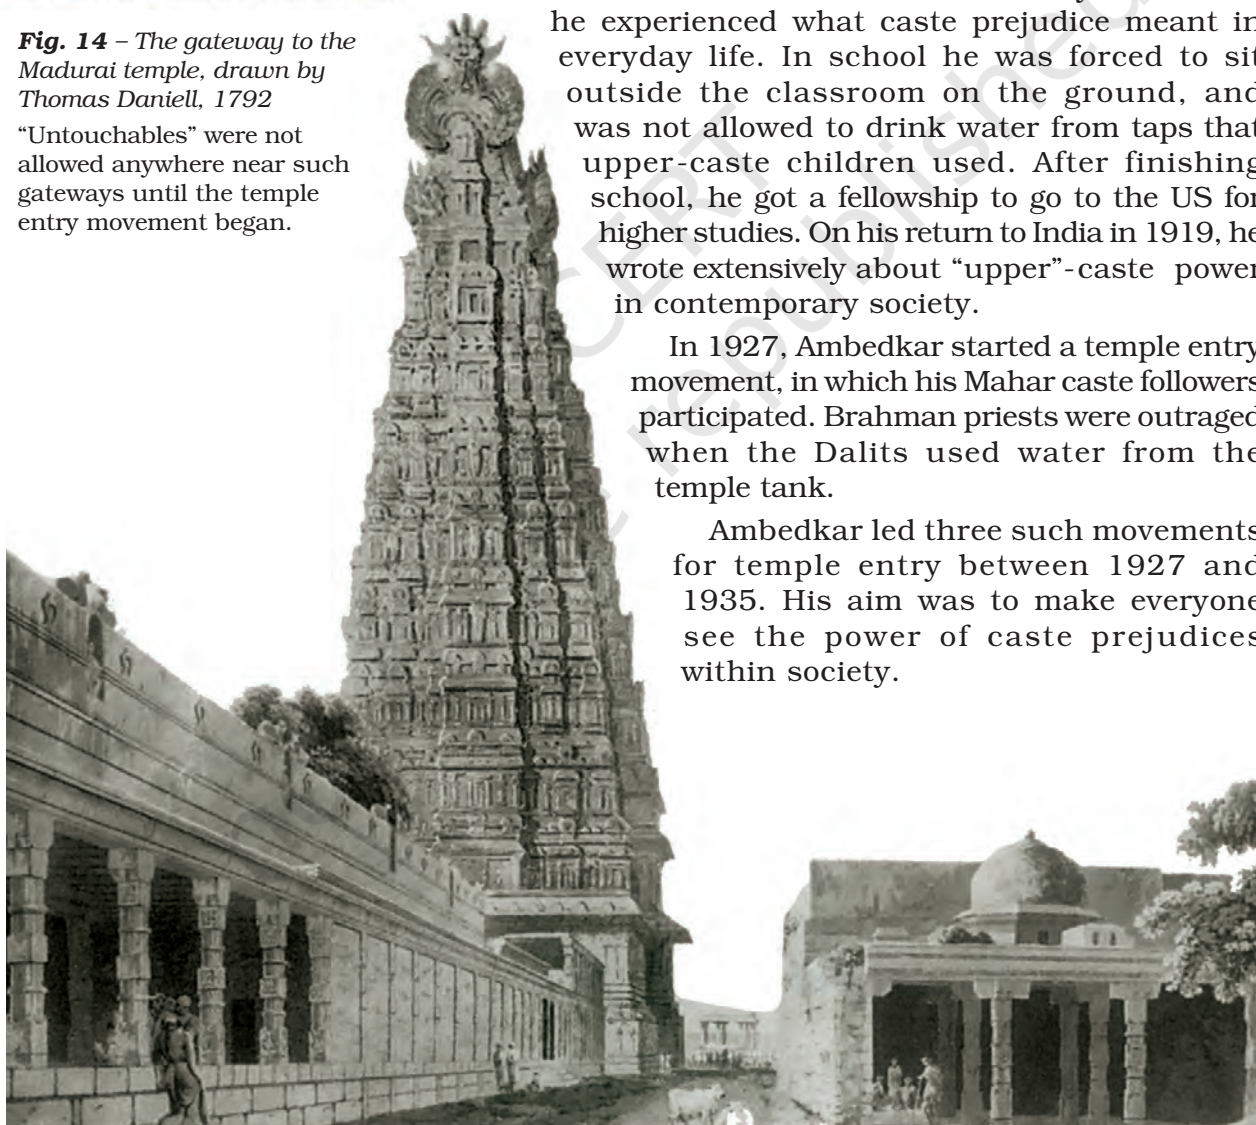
***Fig. 14*** *– The gateway to the Madurai temple, drawn by Thomas Daniell, 1792*

"Untouchables" were not allowed anywhere near such gateways until the temple entry movement began.

he experienced what caste prejudice meant in everyday life. In school he was forced to sit outside the classroom on the ground, and was not allowed to drink water from taps that upper-caste children used. After finishing school, he got a fellowship to go to the US for higher studies. On his return to India in 1919, he wrote extensively about "upper"-caste power in contemporary society.

In 1927, Ambedkar started a temple entry movement, in which his Mahar caste followers participated. Brahman priests were outraged when the Dalits used water from the temple tank.

Ambedkar led three such movements for temple entry between 1927 and 1935. His aim was to make everyone see the power of caste prejudices within society.